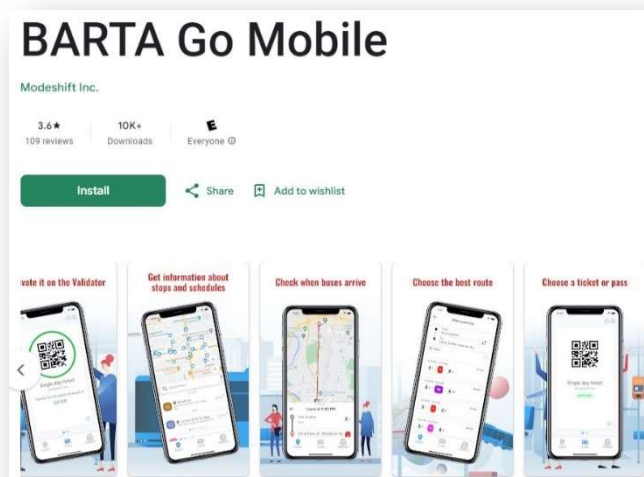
BARTA Go Mobile

Modeshift Inc.

3.6★
109 reviews

10K+
Downloads

E
Everyone ⓘ

Install

Share

Add to wishlist

vate it on the Validator

Single day ticket

Get information about stops and schedules

Check when buses arrive

Choose the best route

Choose a ticket or pass

Single day ticket